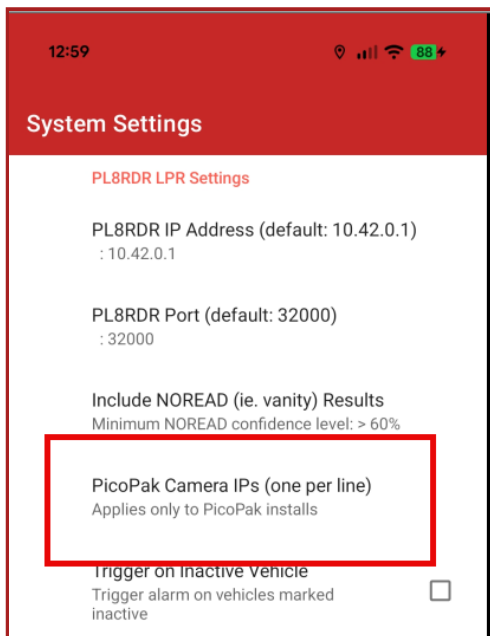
12:59

88

System Settings

PL8RDR LPR Settings

PL8RDR IP Address (default: 10.42.0.1)
: 10.42.0.1

PL8RDR Port (default: 32000)
: 32000

Include NOREAD (ie. vanity) Results
Minimum NOREAD confidence level: > 60%

PicoPak Camera IPs (one per line)
Applies only to PicoPak installs

Trigger on Inactive Vehicle
Trigger alarm on vehicles marked inactive